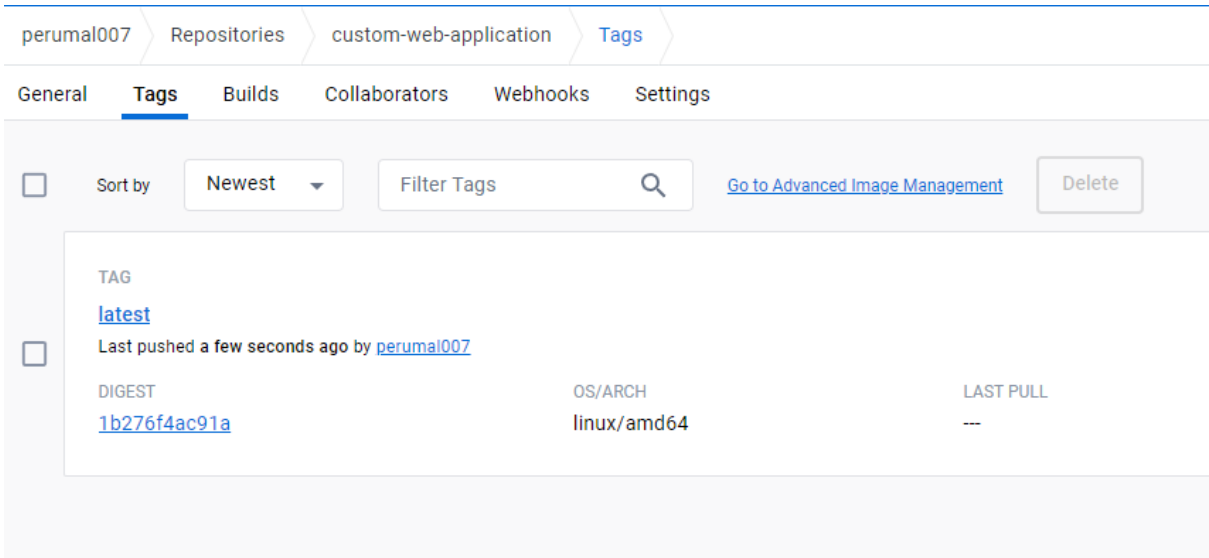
perumal007 Repositories custom-web-application Tags

General Tags Builds Collaborators Webhooks Settings

Sort by Newest Filter Tags Go to Advanced Image Management Delete

TAG

latest

Last pushed a few seconds ago by perumal007

| DIGEST | OS/ARCH | LAST PULL |
|---|---|---|
| 1b276f4ac91a | linux/amd64 | --- |